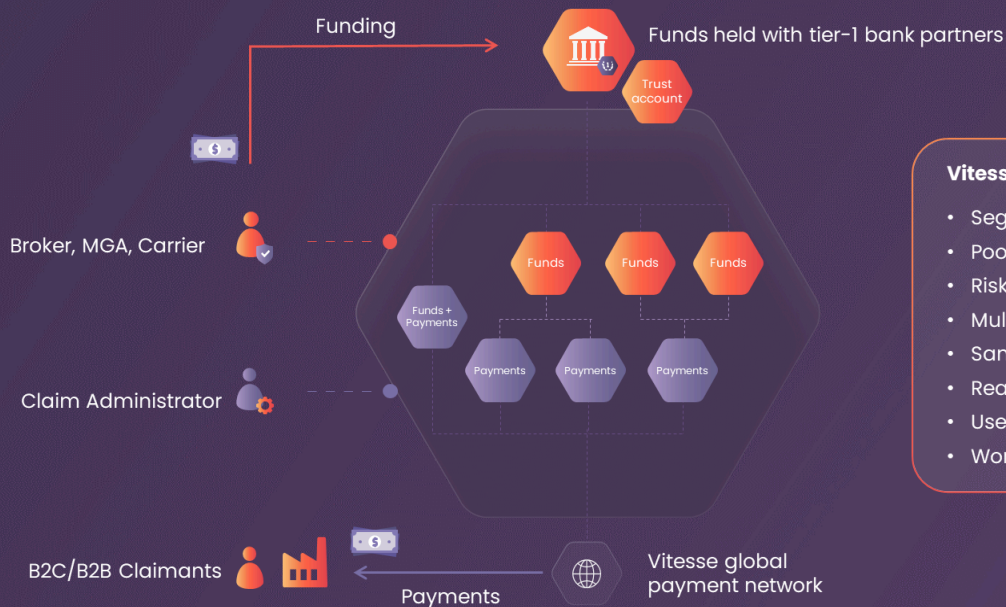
Funding

Funds held with tier-1 bank partners

Trust account

Broker, MGA, Carrier

Claim Administrator

B2C/B2B Claimants

Funds

Funds

Funds

Funds + Payments

Payments

Payments

Payments

Vitesse global payment network

Payments

Vitess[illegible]

• Seg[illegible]
• Poo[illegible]
• Risk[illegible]
• Mul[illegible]
• San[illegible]
• Rea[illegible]
• Use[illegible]
• Wo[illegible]